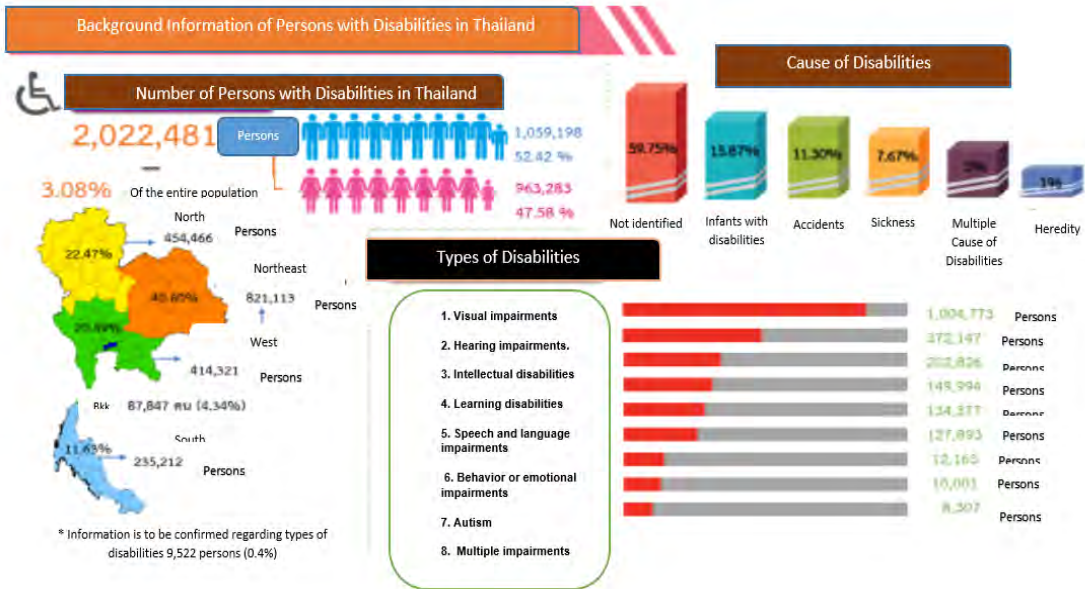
Background Information of Persons with Disabilities in Thailand

Number of Persons with Disabilities in Thailand

2,022,481 Persons

1,059,198
52.42 %

963,283
47.58 %

3.08% Of the entire population

North
454,466 Persons
22.47%

Northeast
821,113 Persons
40.60%

West
20.48%
414,321 Persons

Bkk 87,847 คน (4.34%)

South
11.63%
235,212 Persons

* Information is to be confirmed regarding types of disabilities 9,522 persons (0.4%)

Cause of Disabilities

| 59.75% | 15.87% | 11.30% | 7.67% | 5% | 1% |
|---|---|---|---|---|---|
| Not identified | Infants with disabilities | Accidents | Sickness | Multiple Cause of Disabilities | Heredity |

Types of Disabilities

| Type | Number | |
|---|---|---|
| 1. Visual impairments | 1,004,773 | Persons |
| 2. Hearing impairments. | 372,147 | Persons |
| 3. Intellectual disabilities | 202,826 | Persons |
| 4. Learning disabilities | 149,994 | Persons |
| 5. Speech and language impairments | 134,377 | Persons |
| 6. Behavior or emotional impairments | 127,893 | Persons |
| 7. Autism | 12,165 | Persons |
| 8. Multiple impairments | 10,001 | Persons |
| | 8,307 | Persons |